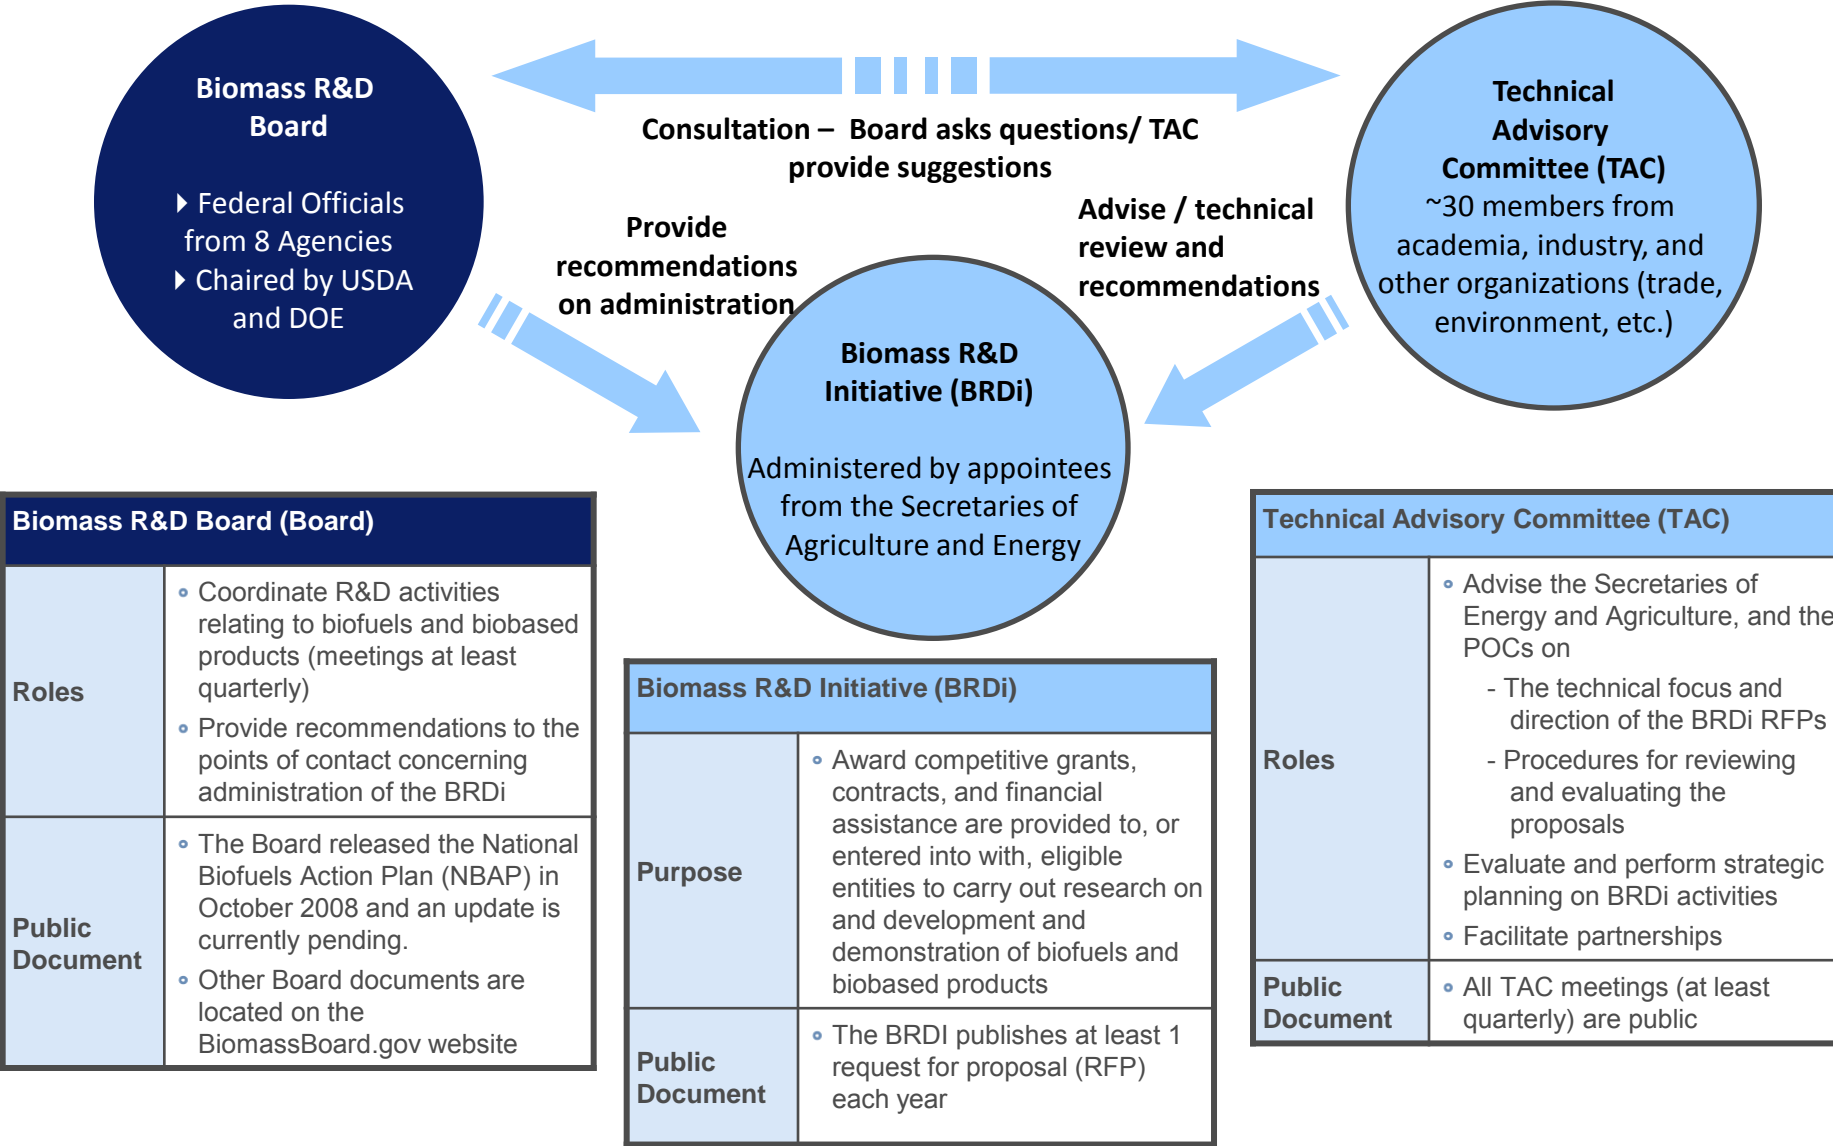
Biomass R&D Board

Federal Officials from 8 Agencies
Chaired by USDA and DOE

Consultation – Board asks questions/ TAC provide suggestions

Technical Advisory Committee (TAC)
~30 members from academia, industry, and other organizations (trade, environment, etc.)

Provide recommendations on administration

Advise / technical review and recommendations

Biomass R&D Initiative (BRDi)

Administered by appointees from the Secretaries of Agriculture and Energy

| Biomass R&D Board (Board) | |
|---|---|
| Roles | Coordinate R&D activities relating to biofuels and biobased products (meetings at least quarterly)<br>Provide recommendations to the points of contact concerning administration of the BRDi |
| Public Document | The Board released the National Biofuels Action Plan (NBAP) in October 2008 and an update is currently pending.<br>Other Board documents are located on the BiomassBoard.gov website |

| Biomass R&D Initiative (BRDi) | |
|---|---|
| Purpose | Award competitive grants, contracts, and financial assistance are provided to, or entered into with, eligible entities to carry out research on and development and demonstration of biofuels and biobased products |
| Public Document | The BRDI publishes at least 1 request for proposal (RFP) each year |

| Technical Advisory Committee (TAC) | |
|---|---|
| Roles | Advise the Secretaries of Energy and Agriculture, and the POCs on<br>- The technical focus and direction of the BRDi RFPs<br>- Procedures for reviewing and evaluating the proposals<br>Evaluate and perform strategic planning on BRDi activities<br>Facilitate partnerships |
| Public Document | All TAC meetings (at least quarterly) are public |